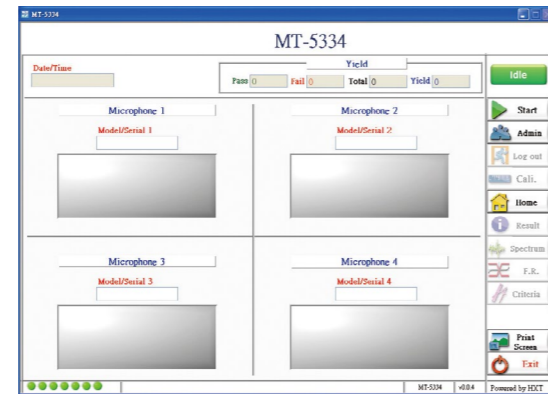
MT-5334

MT-5334

Date/Time

Yield

Pass 0 Fail 0 Total 0 Yield 0

Idle

Microphone 1

Model/Serial 1

Microphone 2

Model/Serial 2

Microphone 3

Model/Serial 3

Microphone 4

Model/Serial 4

Start

Admin

Log out

Cali.

Home

Result

Spectrum

F.R.

Criteria

Print Screen

Exit

MT-5334 v0.0.4

Powered by HXT